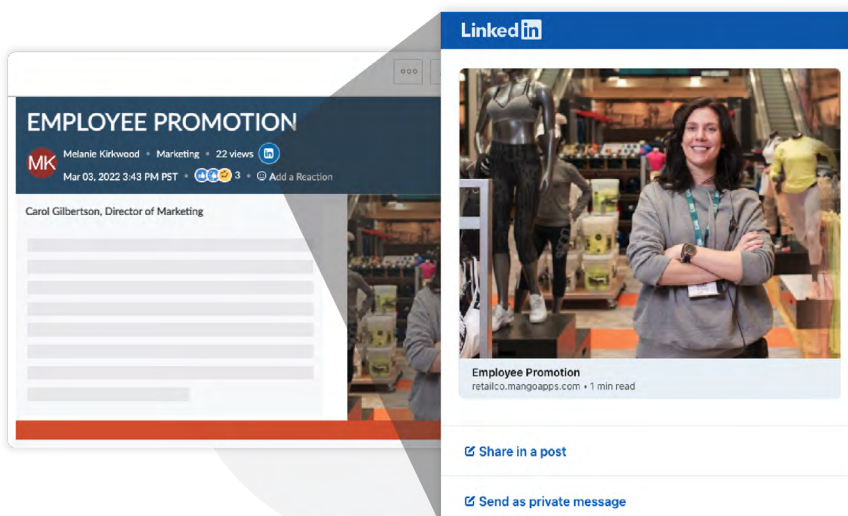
EMPLOYEE PROMOTION

MK Melanie Kirkwood • Marketing • 22 views

Mar 03, 2022 3:43 PM PST • 3 • Add a Reaction

Carol Gilbertson, Director of Marketing

LinkedIn

Employee Promotion
retailco.mangoapps.com • 1 min read

Share in a post

Send as private message